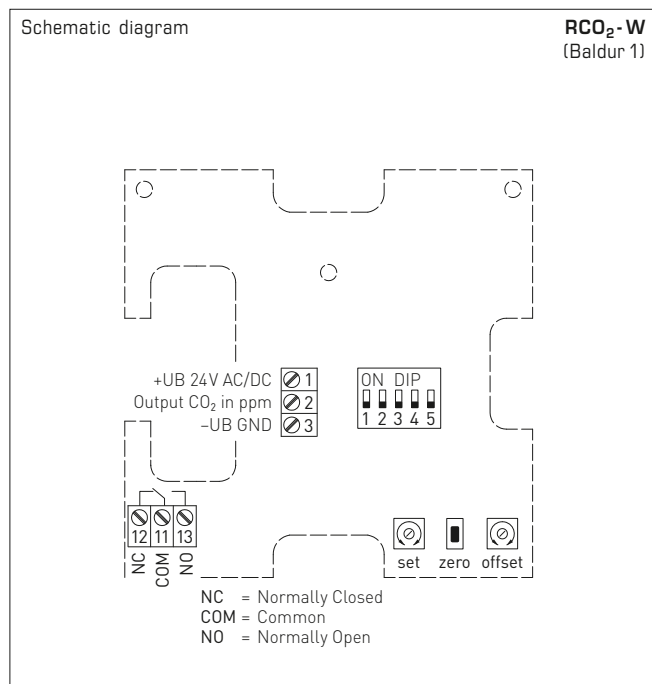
Schematic diagram

$RCO_2$ - W
(Baldur 1)

+UB 24V AC/DC 1
Output $CO_2$ in ppm 2
–UB GND 3

ON DIP
1 2 3 4 5

12 11 13
NC COM NO

set zero offset

NC = Normally Closed
COM = Common
NO = Normally Open